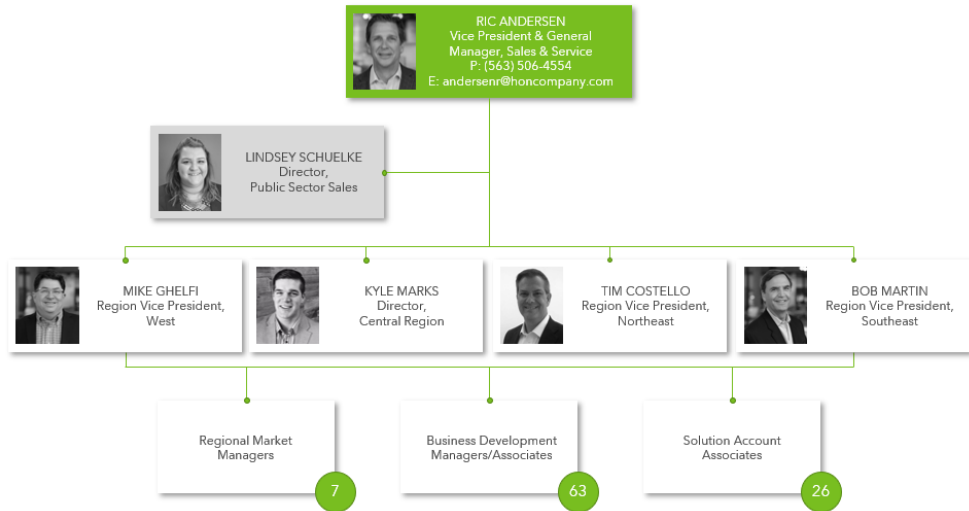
RIC ANDERSEN
Vice President & General Manager, Sales & Service
P: (563) 506-4554
E: andersenr@honcompany.com

LINDSEY SCHUELKE
Director,
Public Sector Sales

MIKE GHELFI
Region Vice President,
West

KYLE MARKS
Director,
Central Region

TIM COSTELLO
Region Vice President,
Northeast

BOB MARTIN
Region Vice President,
Southeast

Regional Market Managers
7

Business Development Managers/Associates
63

Solution Account Associates
26